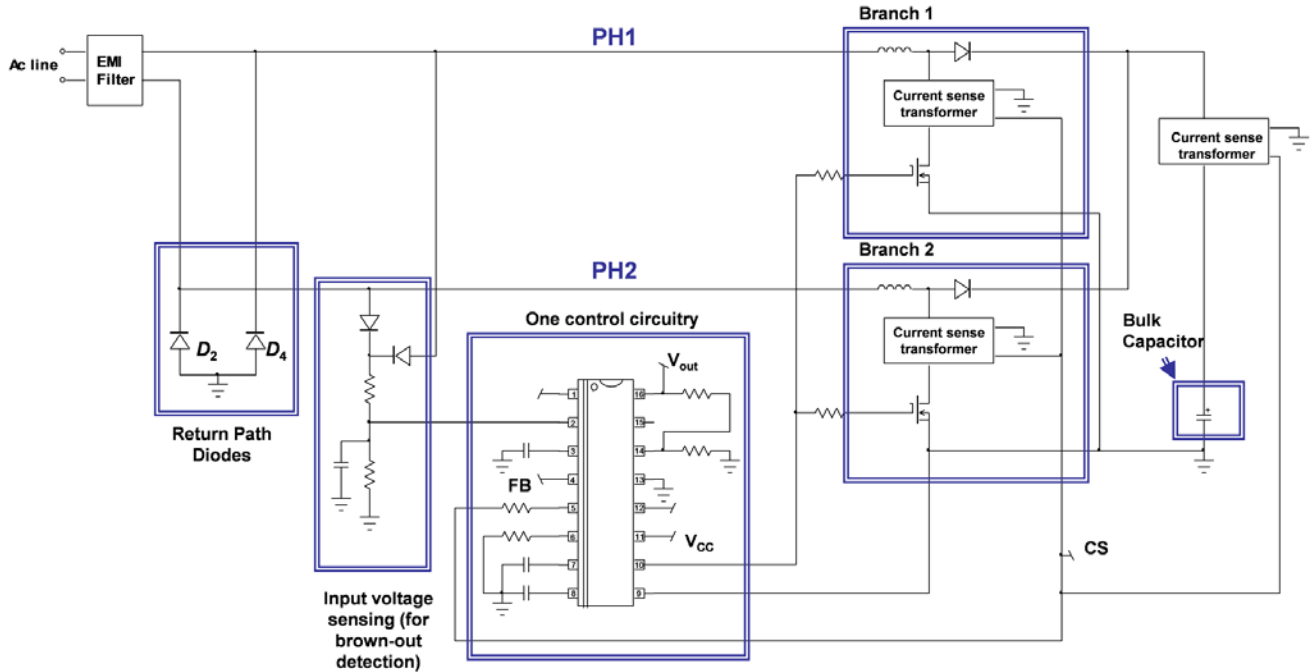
Branch 1

PH1

Ac line

EMI Filter

Current sense transformer

Current sense transformer

Branch 2

PH2

Current sense transformer

One control circuitry

Bulk Capacitor

$D_2$

$D_4$

$V_{out}$

1
2
3
4
5
6
7
8

16
15
14
13
12
11
10
9

FB

$V_{CC}$

Return Path Diodes

CS

Input voltage sensing (for brown-out detection)